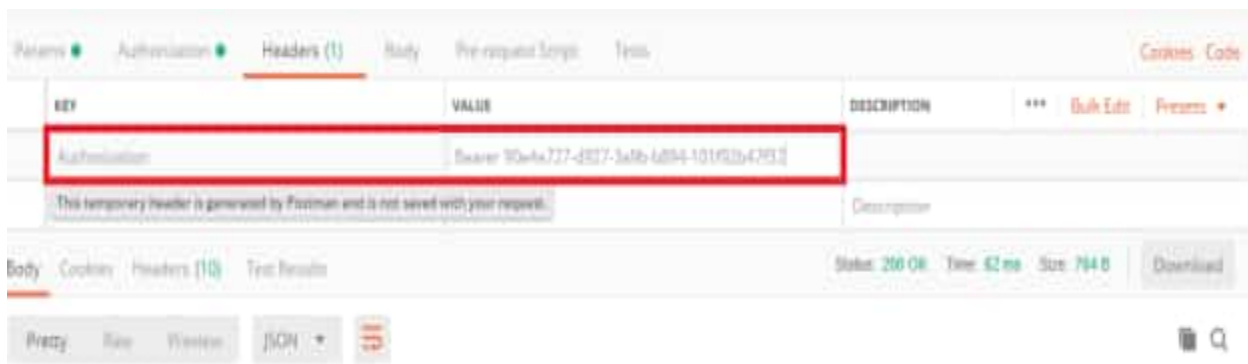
Params ● Authorization ● Headers (1) Body Pre-request Script Tests Cookies Code

| KEY | VALUE | DESCRIPTION | ••• Bulk Edit Presets ▾ |
|---|---|---|---|
| Authorization | Bearer 90e4a727-d927-3a9b-b894-101f02b47f13 | | |
| This temporary header is generated by Postman and is not saved with your request. | | Description | |

Body Cookies Headers (10) Test Results Status: 200 OK Time: 62 ms Size: 764 B Download

Pretty Raw Preview JSON ▾